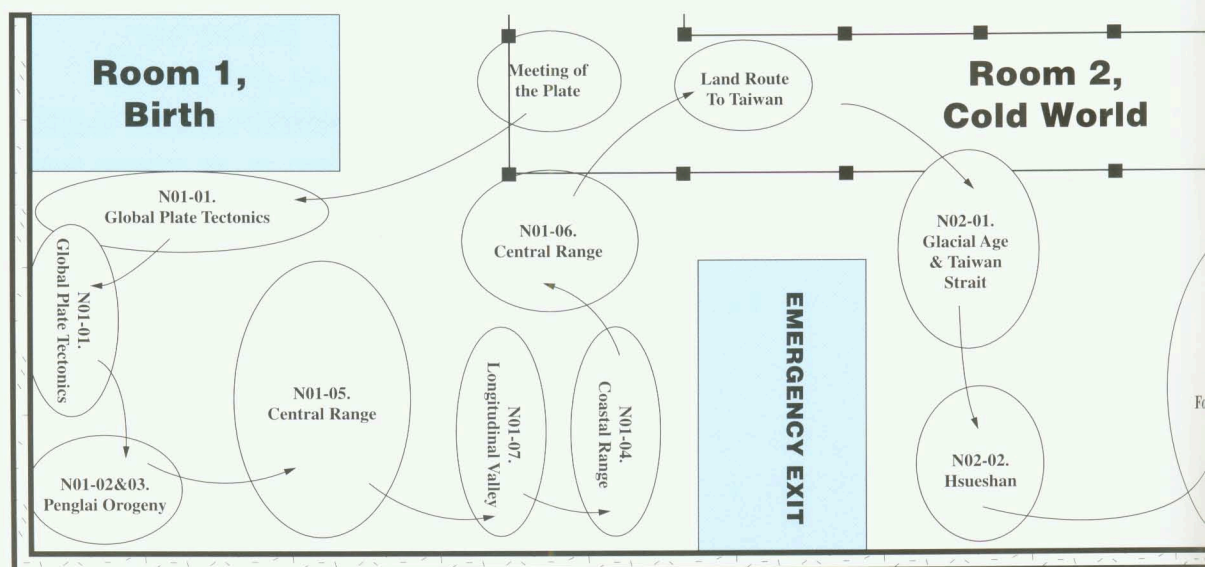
Room 1, Birth

Meeting of the Plate

Land Route To Taiwan

Room 2, Cold World

N01-01. Global Plate Tectonics

N01-01. Global Plate Tectonics

N01-06. Central Range

N02-01. Glacial Age & Taiwan Strait

EMERGENCY EXIT

N01-05. Central Range

N01-07. Longitudinal Valley

N01-04. Coastal Range

N01-02&03. Penglai Orogeny

N02-02. Hsueshan

Fo